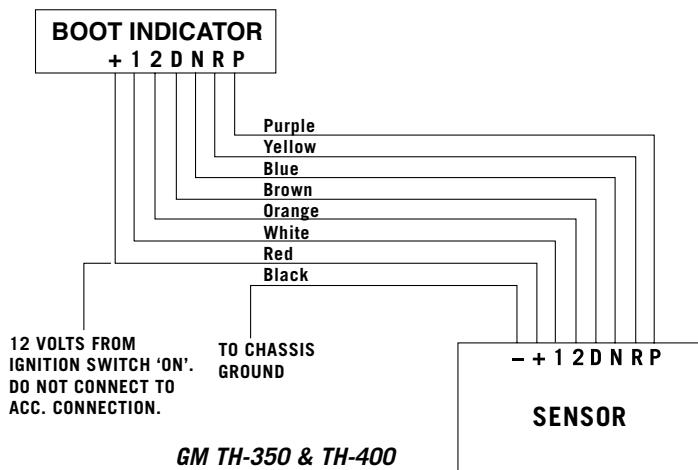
BOOT INDICATOR
+ 1 2 D N R P

Purple
Yellow
Blue
Brown
Orange
White
Red
Black

12 VOLTS FROM IGNITION SWITCH 'ON'. DO NOT CONNECT TO ACC. CONNECTION.

TO CHASSIS GROUND

– + 1 2 D N R P

SENSOR

GM TH-350 & TH-400